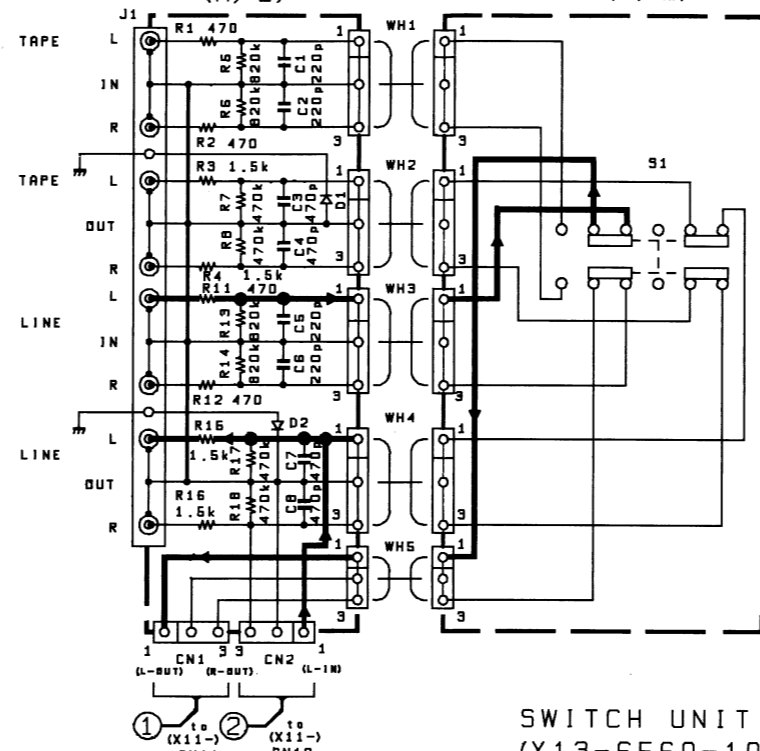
J1
TAPE L
IN
R
R1 470
R5 820k
R6 820k
C1 220p
C2 220p
R2 470
1
3
WH1
TAPE L
OUT
R
R3 1.5k
R7 470k
R8 470k
C3 470p
C4 470p
D1
R4 1.5k
1
3
WH2
S1
LINE L
IN
R
R11 470
R13 820k
R14 820k
C5 220p
C6 220p
R12 470
1
3
WH3
LINE L
OUT
R
R15 1.5k
R16 1.5k
R17 470k
R18 470k
C7 470p
C8 470p
D2
1
3
WH4
1
3
WH5
1 3 3 1
CN1 CN2
(L-OUT) (R-OUT) (L-IN)
① to (X11-) CN11
② to (X11-) CN12
SWITCH UNIT
(X13-5560-10